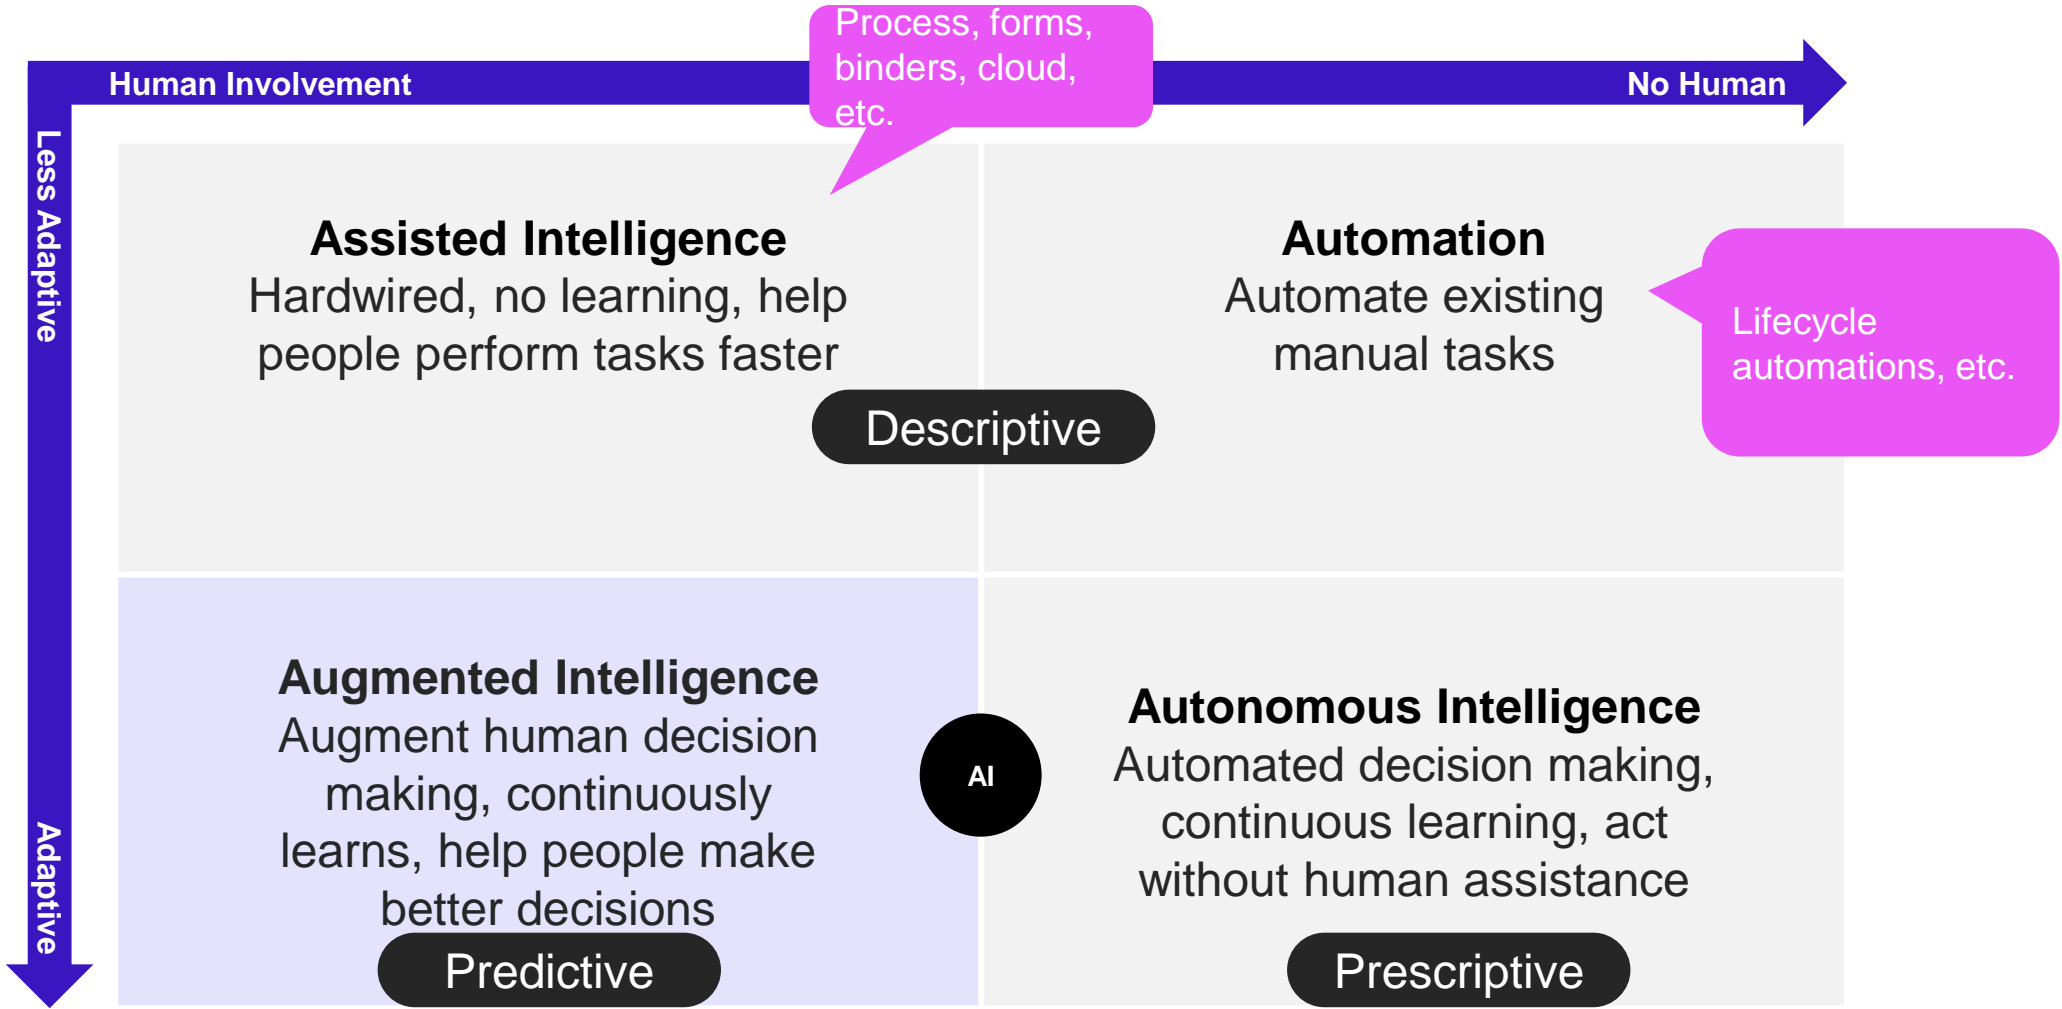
Human Involvement

Process, forms, binders, cloud, etc.

No Human

Less Adaptive

Adaptive

Assisted Intelligence
Hardwired, no learning, help people perform tasks faster

Automation
Automate existing manual tasks

Lifecycle automations, etc.

Descriptive

Augmented Intelligence
Augment human decision making, continuously learns, help people make better decisions

AI

Autonomous Intelligence
Automated decision making, continuous learning, act without human assistance

Predictive

Prescriptive